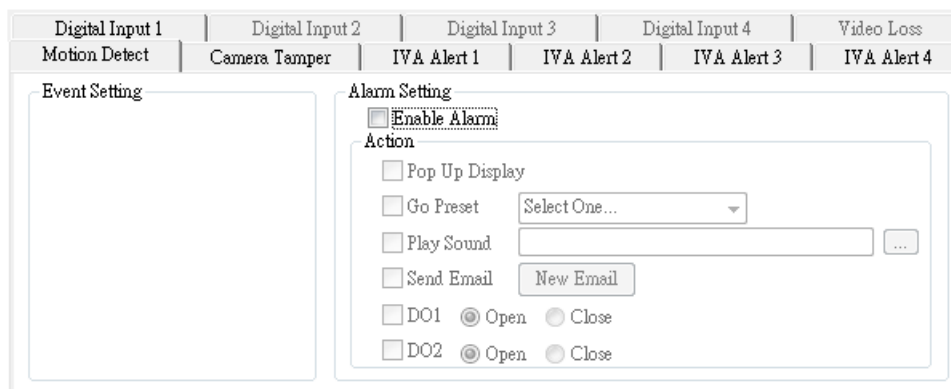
Digital Input 1 | Digital Input 2 | Digital Input 3 | Digital Input 4 | Video Loss
Motion Detect | Camera Tamper | IVA Alert 1 | IVA Alert 2 | IVA Alert 3 | IVA Alert 4

Event Setting

Alarm Setting
Enable Alarm
Action
Pop Up Display
Go Preset Select One...
Play Sound ...
Send Email New Email
DO1 Open Close
DO2 Open Close